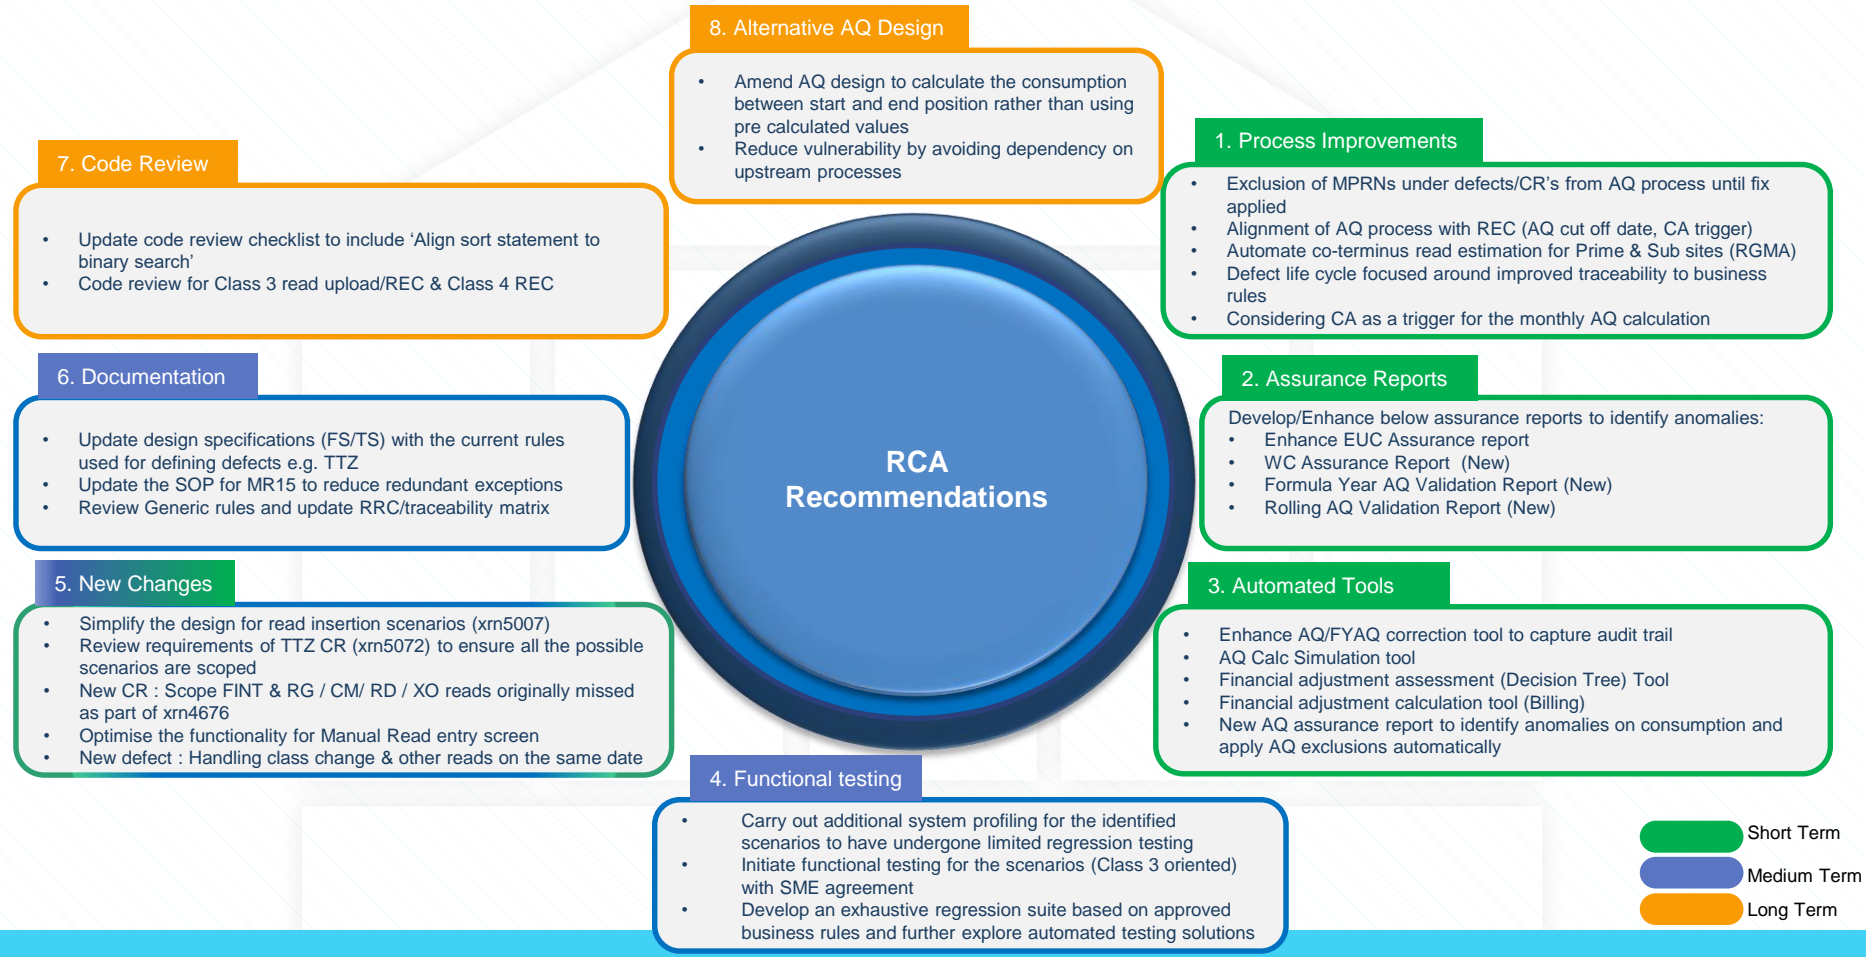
8. Alternative AQ Design

- Amend AQ design to calculate the consumption between start and end position rather than using pre calculated values
- Reduce vulnerability by avoiding dependency on upstream processes

7. Code Review

- Update code review checklist to include ‘Align sort statement to binary search’
- Code review for Class 3 read upload/REC & Class 4 REC

1. Process Improvements

- Exclusion of MPRNs under defects/CR’s from AQ process until fix applied
- Alignment of AQ process with REC (AQ cut off date, CA trigger)
- Automate co-terminus read estimation for Prime & Sub sites (RGMA)
- Defect life cycle focused around improved traceability to business rules
- Considering CA as a trigger for the monthly AQ calculation

6. Documentation

- Update design specifications (FS/TS) with the current rules used for defining defects e.g. TTZ
- Update the SOP for MR15 to reduce redundant exceptions
- Review Generic rules and update RRC/traceability matrix

RCA Recommendations

2. Assurance Reports

Develop/Enhance below assurance reports to identify anomalies:
- Enhance EUC Assurance report
- WC Assurance Report (New)
- Formula Year AQ Validation Report (New)
- Rolling AQ Validation Report (New)

5. New Changes

- Simplify the design for read insertion scenarios (xrn5007)
- Review requirements of TTZ CR (xrn5072) to ensure all the possible scenarios are scoped
- New CR : Scope FINT & RG / CM/ RD / XO reads originally missed as part of xrn4676
- Optimise the functionality for Manual Read entry screen
- New defect : Handling class change & other reads on the same date

3. Automated Tools

- Enhance AQ/FYAQ correction tool to capture audit trail
- AQ Calc Simulation tool
- Financial adjustment assessment (Decision Tree) Tool
- Financial adjustment calculation tool (Billing)
- New AQ assurance report to identify anomalies on consumption and apply AQ exclusions automatically

4. Functional testing

- Carry out additional system profiling for the identified scenarios to have undergone limited regression testing
- Initiate functional testing for the scenarios (Class 3 oriented) with SME agreement
- Develop an exhaustive regression suite based on approved business rules and further explore automated testing solutions

Short Term
Medium Term
Long Term